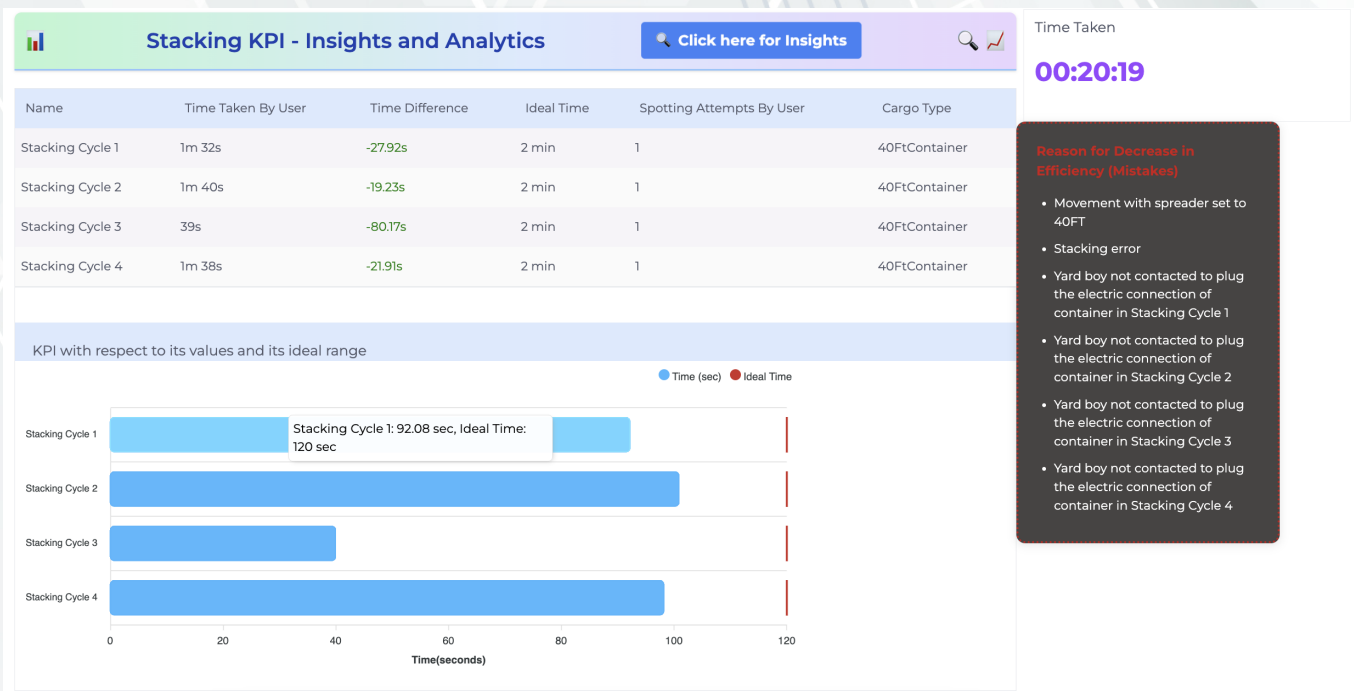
Stacking KPI - Insights and Analytics

Click here for Insights

Time Taken

00:20:19

| Name | Time Taken By User | Time Difference | Ideal Time | Spotting Attempts By User | Cargo Type |
|---|---|---|---|---|---|
| Stacking Cycle 1 | 1m 32s | -27.92s | 2 min | 1 | 40FtContainer |
| Stacking Cycle 2 | 1m 40s | -19.23s | 2 min | 1 | 40FtContainer |
| Stacking Cycle 3 | 39s | -80.17s | 2 min | 1 | 40FtContainer |
| Stacking Cycle 4 | 1m 38s | -21.91s | 2 min | 1 | 40FtContainer |

KPI with respect to its values and its ideal range

Time (sec) Ideal Time

Stacking Cycle 1
Stacking Cycle 1: 92.08 sec, Ideal Time: 120 sec
Stacking Cycle 2
Stacking Cycle 3
Stacking Cycle 4

0 20 40 60 80 100 120
Time(seconds)

Reason for Decrease in Efficiency (Mistakes)

- Movement with spreader set to 40FT
- Stacking error
- Yard boy not contacted to plug the electric connection of container in Stacking Cycle 1
- Yard boy not contacted to plug the electric connection of container in Stacking Cycle 2
- Yard boy not contacted to plug the electric connection of container in Stacking Cycle 3
- Yard boy not contacted to plug the electric connection of container in Stacking Cycle 4